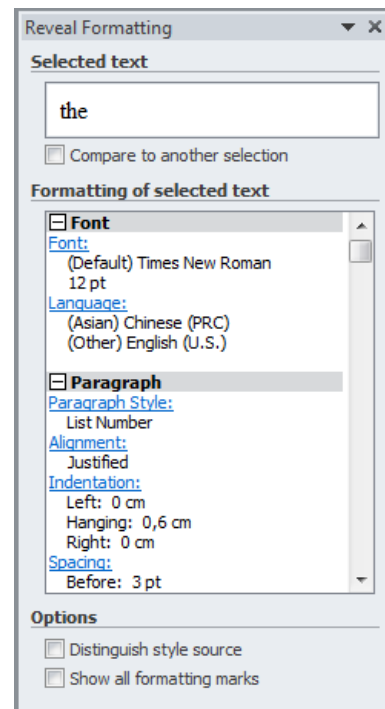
Reveal Formatting ▾ ×

Selected text

the

Compare to another selection

Formatting of selected text

Font
Font:
(Default) Times New Roman
12 pt
Language:
(Asian) Chinese (PRC)
(Other) English (U.S.)

Paragraph
Paragraph Style:
List Number
Alignment:
Justified
Indentation:
Left: 0 cm
Hanging: 0,6 cm
Right: 0 cm
Spacing:
Before: 3 pt

Options
Distinguish style source
Show all formatting marks